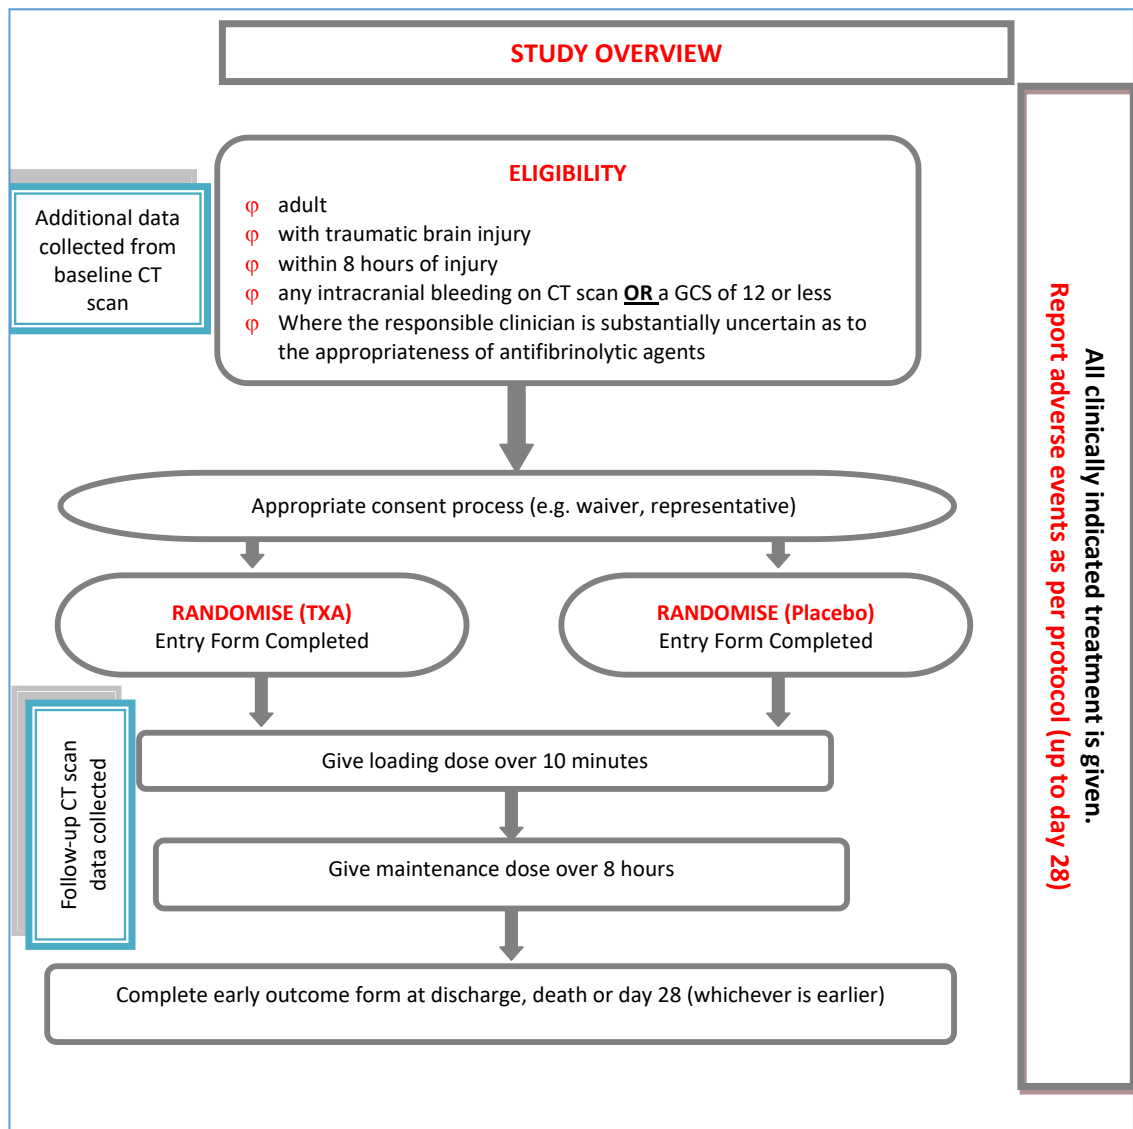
STUDY OVERVIEW

Additional data collected from baseline CT scan

ELIGIBILITY
φ adult
φ with traumatic brain injury
φ within 8 hours of injury
φ any intracranial bleeding on CT scan OR a GCS of 12 or less
φ Where the responsible clinician is substantially uncertain as to the appropriateness of antifibrinolytic agents

Appropriate consent process (e.g. waiver, representative)

RANDOMISE (TXA)
Entry Form Completed

RANDOMISE (Placebo)
Entry Form Completed

Follow-up CT scan data collected

Give loading dose over 10 minutes

Give maintenance dose over 8 hours

Complete early outcome form at discharge, death or day 28 (whichever is earlier)

All clinically indicated treatment is given.
Report adverse events as per protocol (up to day 28)